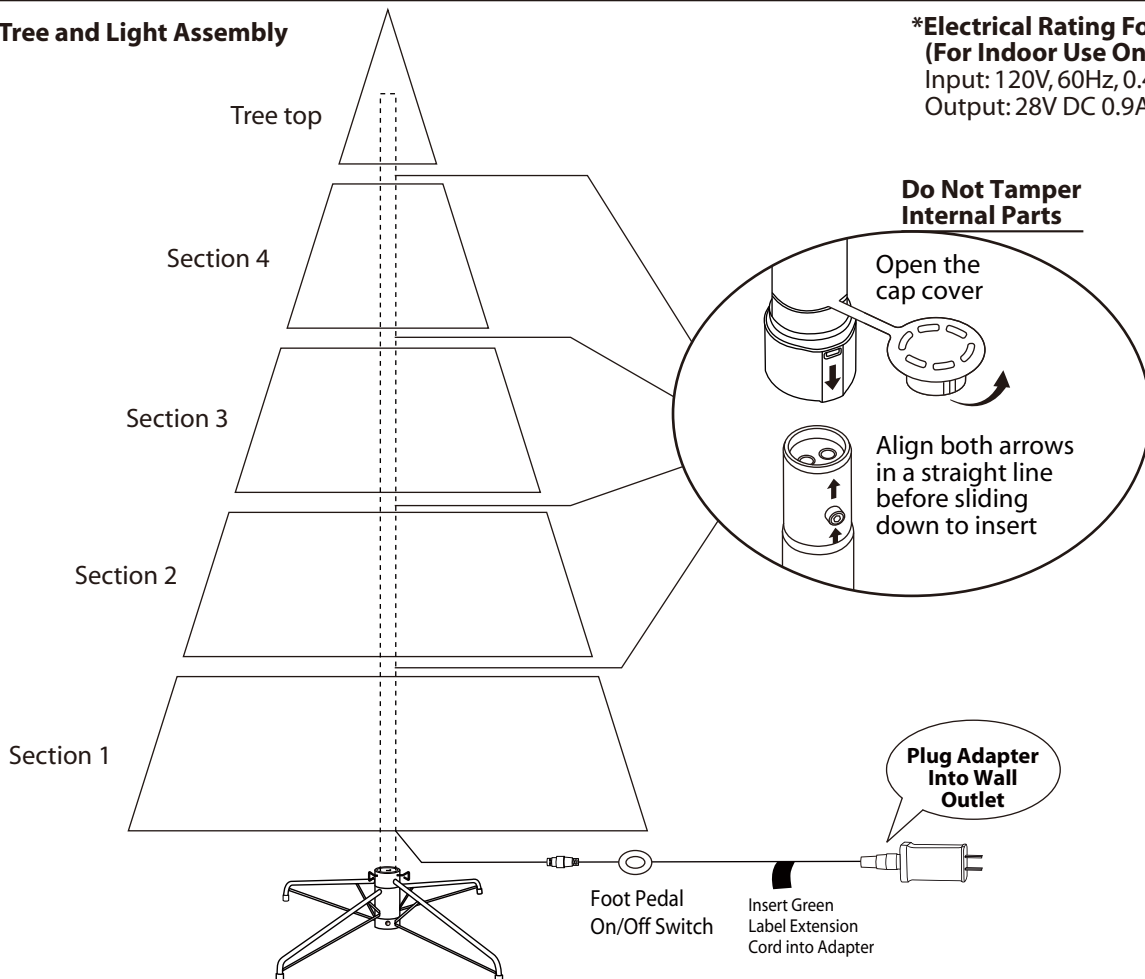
Tree and Light Assembly

*Electrical Rating Fo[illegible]
(For Indoor Use On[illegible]
Input: 120V, 60Hz, 0.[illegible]
Output: 28V DC 0.9A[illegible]

Tree top

Section 4

Section 3

Section 2

Section 1

Do Not Tamper Internal Parts

Open the cap cover

Align both arrows in a straight line before sliding down to insert

Plug Adapter Into Wall Outlet

Foot Pedal On/Off Switch

Insert Green Label Extension Cord into Adapter